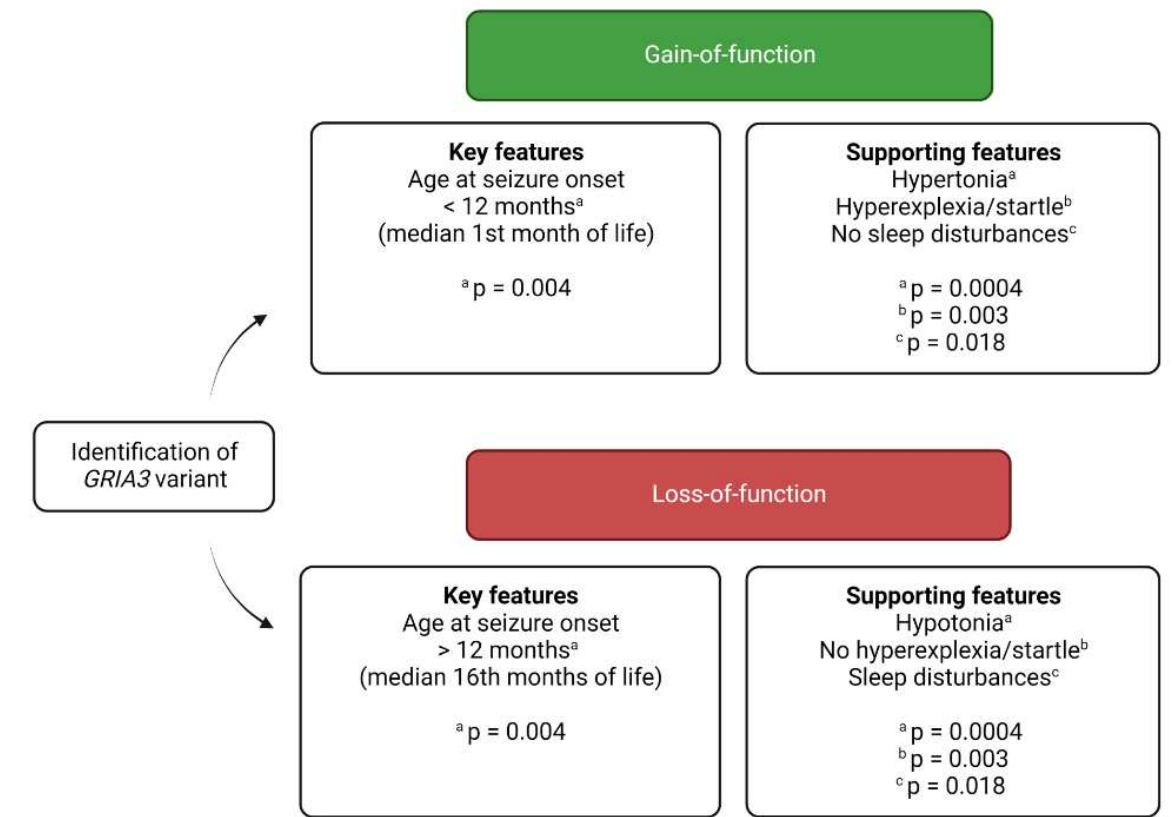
Identification of GRIA3 variant

Gain-of-function

Key features
Age at seizure onset
< 12 months$^{a}$
(median 1st month of life)

$^{a}$ p = 0.004

Supporting features
Hypertonia$^{a}$
Hyperexplexia/startle$^{b}$
No sleep disturbances$^{c}$

$^{a}$ p = 0.0004
$^{b}$ p = 0.003
$^{c}$ p = 0.018

Loss-of-function

Key features
Age at seizure onset
> 12 months$^{a}$
(median 16th months of life)

$^{a}$ p = 0.004

Supporting features
Hypotonia$^{a}$
No hyperexplexia/startle$^{b}$
Sleep disturbances$^{c}$

$^{a}$ p = 0.0004
$^{b}$ p = 0.003
$^{c}$ p = 0.018